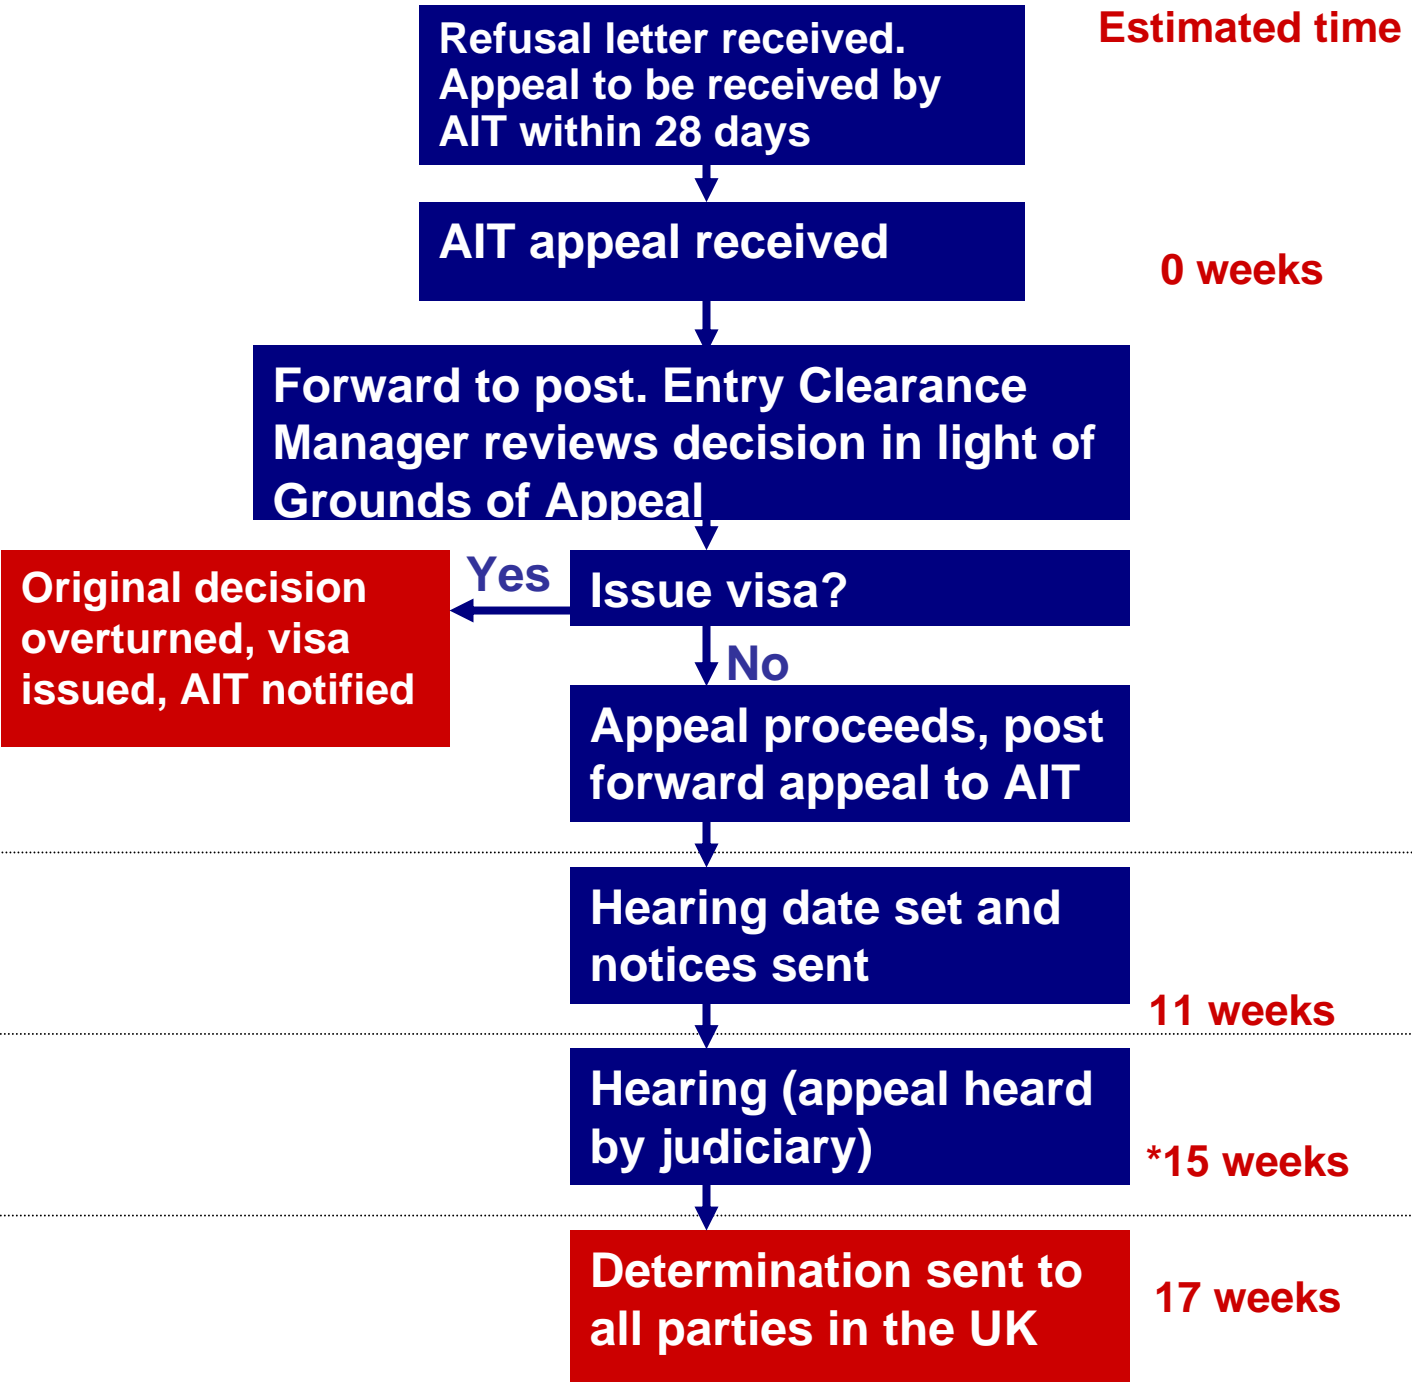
Estimated time

Refusal letter received. Appeal to be received by AIT within 28 days

AIT appeal received

0 weeks

Forward to post. Entry Clearance Manager reviews decision in light of Grounds of Appeal

Issue visa?

Yes

Original decision overturned, visa issued, AIT notified

No

Appeal proceeds, post forward appeal to AIT

Hearing date set and notices sent

11 weeks

Hearing (appeal heard by judiciary)

*15 weeks

Determination sent to all parties in the UK

17 weeks